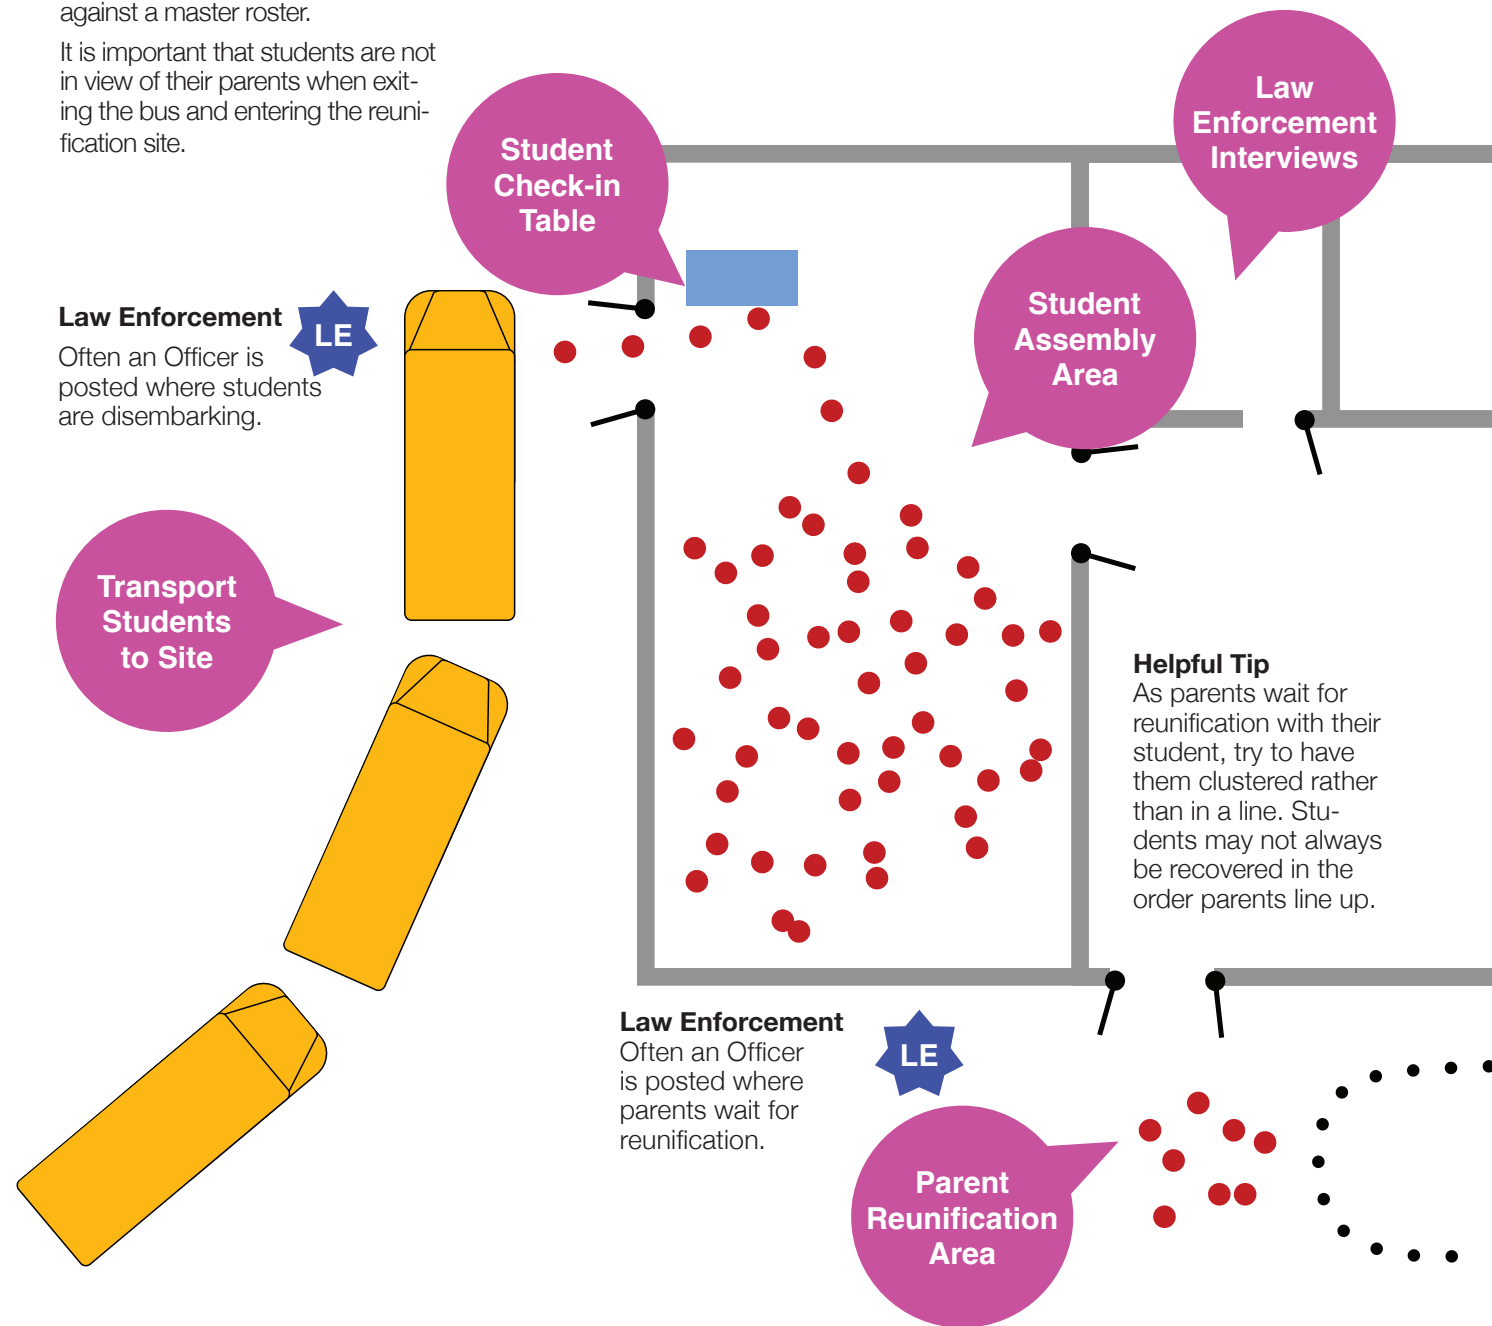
against a master roster.

It is important that students are not in view of their parents when exiting the bus and entering the reunification site.

Student Check-in Table

Law Enforcement Interviews

Student Assembly Area

Law Enforcement
Often an Officer is posted where students are disembarking.

LE

Transport Students to Site

Helpful Tip
As parents wait for reunification with their student, try to have them clustered rather than in a line. Students may not always be recovered in the order parents line up.

Law Enforcement
Often an Officer is posted where parents wait for reunification.

LE

Parent Reunification Area